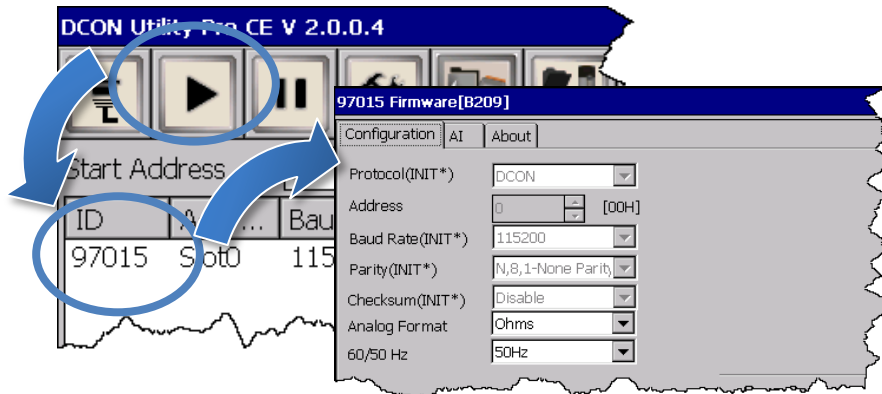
DCON Utility Pro CE V 2.0.0.4

Start Address

| ID | A... | Bau |
|---|---|---|
| 97015 | Slot0 | 115 |

97015 Firmware[B209]

Configuration AI About

Protocol(INIT*) DCON
Address 0 [00H]
Baud Rate(INIT*) 115200
Parity(INIT*) N,8,1-None Parity
Checksum(INIT*) Disable
Analog Format Ohms
60/50 Hz 50Hz